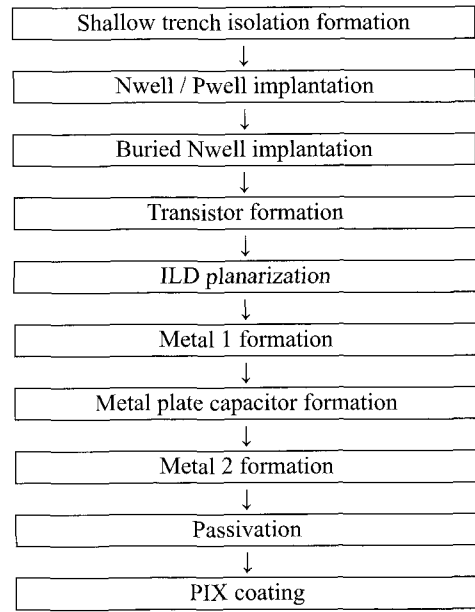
Shallow trench isolation formation

Nwell / Pwell implantation

Buried Nwell implantation

Transistor formation

ILD planarization

Metal 1 formation

Metal plate capacitor formation

Metal 2 formation

Passivation

PIX coating